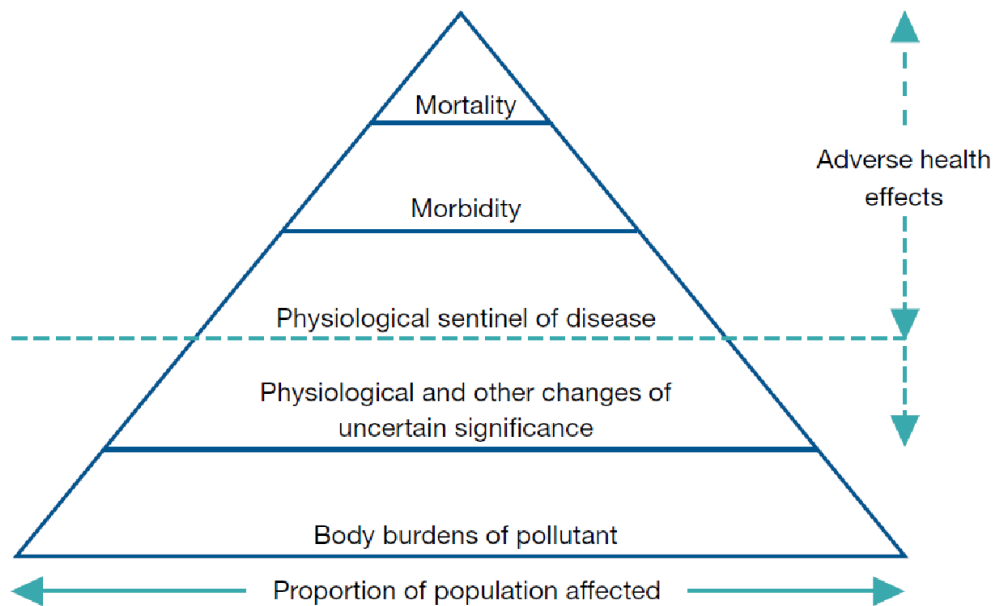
Mortality

Morbidity

Physiological sentinel of disease

Physiological and other changes of uncertain significance

Body burdens of pollutant

Adverse health effects

Proportion of population affected